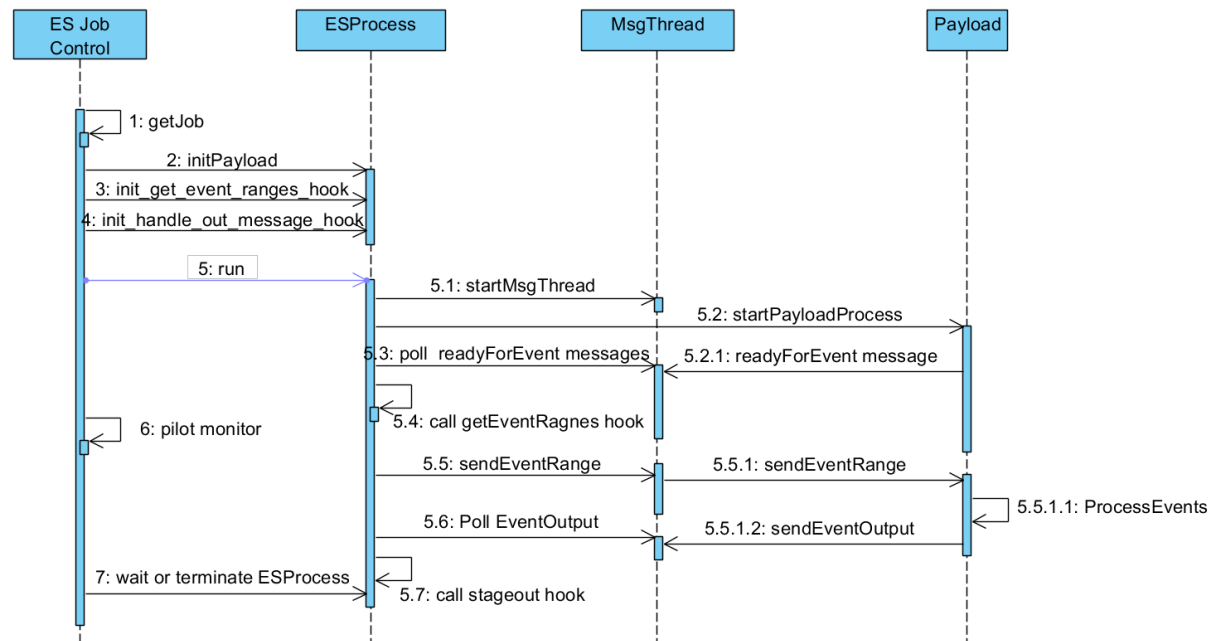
ES Job Control

ESProcess

MsgThread

Payload

1: getJob

2: initPayload

3: init_get_event_ranges_hook

4: init_handle_out_message_hook

5: run

5.1: startMsgThread

5.2: startPayloadProcess

5.3: poll readyForEvent messages

5.2.1: readyForEvent message

5.4: call getEventRagnes hook

6: pilot monitor

5.5: sendEventRange

5.5.1: sendEventRange

5.5.1.1: ProcessEvents

5.6: Poll EventOutput

5.5.1.2: sendEventOutput

7: wait or terminate ESProcess

5.7: call stageout hook